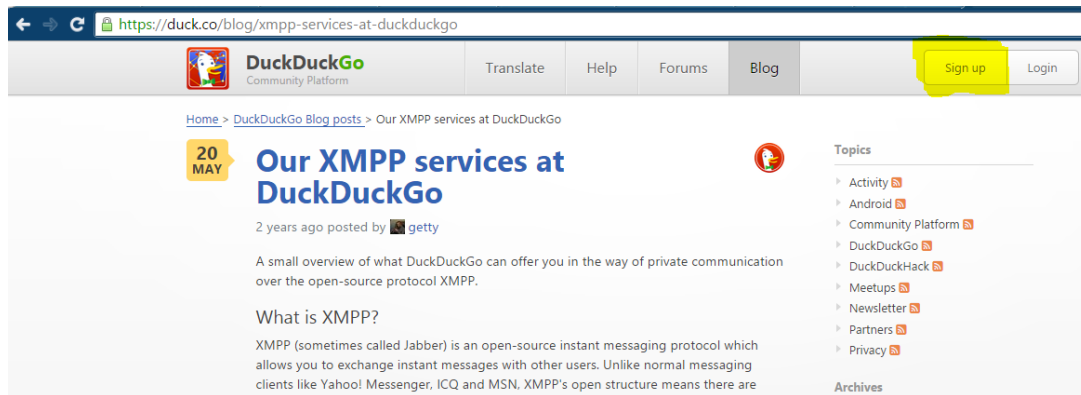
https://duck.co/blog/xmpp-services-at-duckduckgo

DuckDuckGo
Community Platform

Translate | Help | Forums | Blog

Sign up | Login

Home > DuckDuckGo Blog posts > Our XMPP services at DuckDuckGo

20 MAY

Our XMPP services at DuckDuckGo

2 years ago posted by getty

A small overview of what DuckDuckGo can offer you in the way of private communication over the open-source protocol XMPP.

What is XMPP?

XMPP (sometimes called Jabber) is an open-source instant messaging protocol which allows you to exchange instant messages with other users. Unlike normal messaging clients like Yahoo! Messenger, ICQ and MSN, XMPP's open structure means there are

Topics

Activity
Android
Community Platform
DuckDuckGo
DuckDuckHack
Meetups
Newsletter
Partners
Privacy

Archives